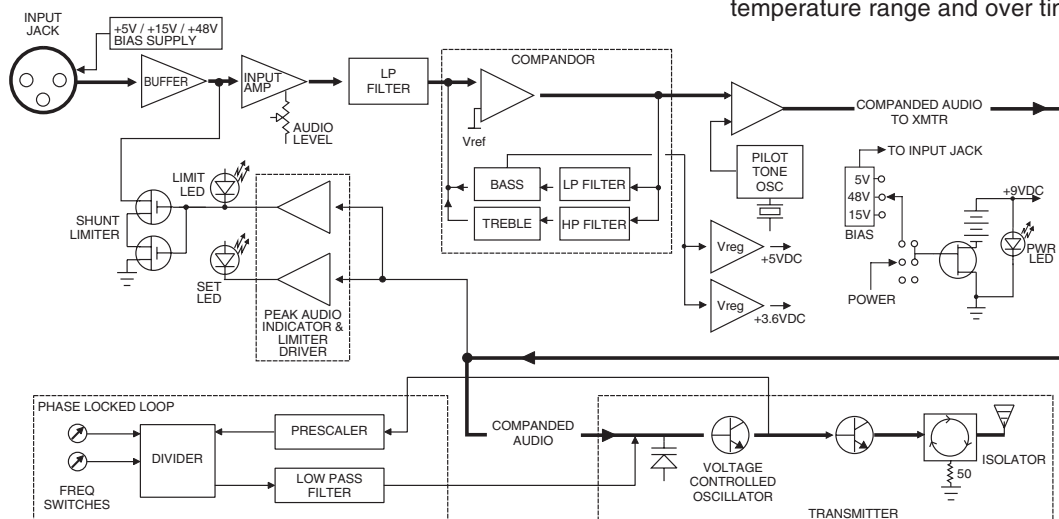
temperature range and over tir

INPUT JACK

+5V / +15V / +48V BIAS SUPPLY

BUFFER

INPUT AMP

AUDIO LEVEL

LP FILTER

COMPANDOR

Vref

COMPANDED AUDIO TO XMTR

TO INPUT JACK

BASS

LP FILTER

TREBLE

HP FILTER

PILOT TONE OSC

5V

48V

15V

BIAS

+9VDC

PWR LED

POWER

Vreg

+5VDC

Vreg

+3.6VDC

LIMIT LED

SHUNT LIMITER

SET LED

PEAK AUDIO INDICATOR & LIMITER DRIVER

PHASE LOCKED LOOP

PRESCALER

DIVIDER

LOW PASS FILTER

FREQ SWITCHES

COMPANDED AUDIO

VOLTAGE CONTROLLED OSCILLATOR

TRANSMITTER

50

ISOLATOR